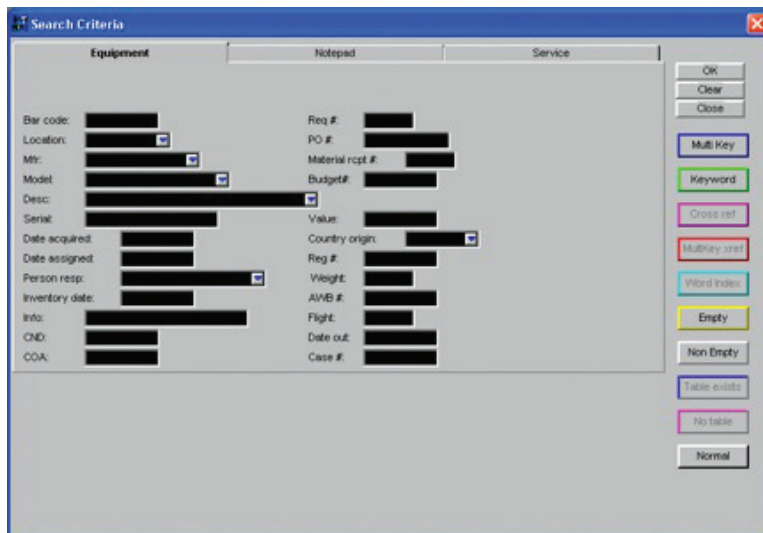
Search Criteria

Equipment
Notepad
Service

Bar code:
Location:
Mfr:
Model:
Desc:
Serial:
Date acquired:
Date assigned:
Person resp:
Inventory date:
Info:
CND:
COA:

Req #:
PO #:
Material rcpt #:
Budget#:
Value:
Country origin:
Reg #:
Weight:
AWB #:
Flight:
Date out:
Case #:

OK
Clear
Close
Multi Key
Keyword
Cross ref
MultKey xref
Word Index
Empty
Non Empty
Table exists
No table
Normal